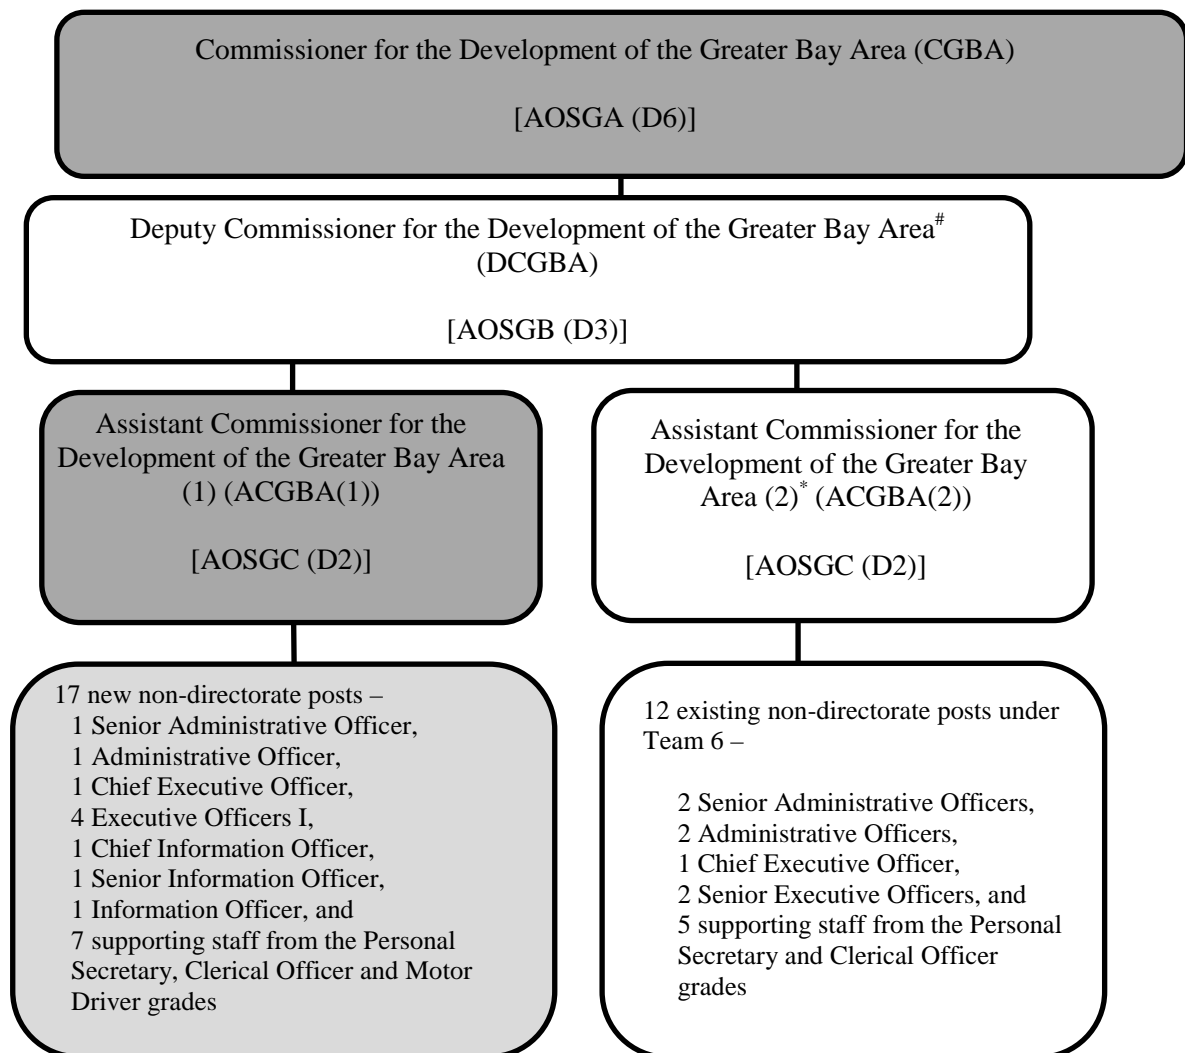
Commissioner for the Development of the Greater Bay Area (CGBA)

[AOSGA (D6)]

Deputy Commissioner for the Development of the Greater Bay Area$^{\#}$ (DCGBA)

[AOSGB (D3)]

Assistant Commissioner for the Development of the Greater Bay Area (1) (ACGBA(1))

[AOSGC (D2)]

17 new non-directorate posts –
1 Senior Administrative Officer,
1 Administrative Officer,
1 Chief Executive Officer,
4 Executive Officers I,
1 Chief Information Officer,
1 Senior Information Officer,
1 Information Officer, and
7 supporting staff from the Personal Secretary, Clerical Officer and Motor Driver grades

Assistant Commissioner for the Development of the Greater Bay Area (2)$^{*}$ (ACGBA(2))

[AOSGC (D2)]

12 existing non-directorate posts under Team 6 –

2 Senior Administrative Officers,
2 Administrative Officers,
1 Chief Executive Officer,
2 Senior Executive Officers, and
5 supporting staff from the Personal Secretary and Clerical Officer grades